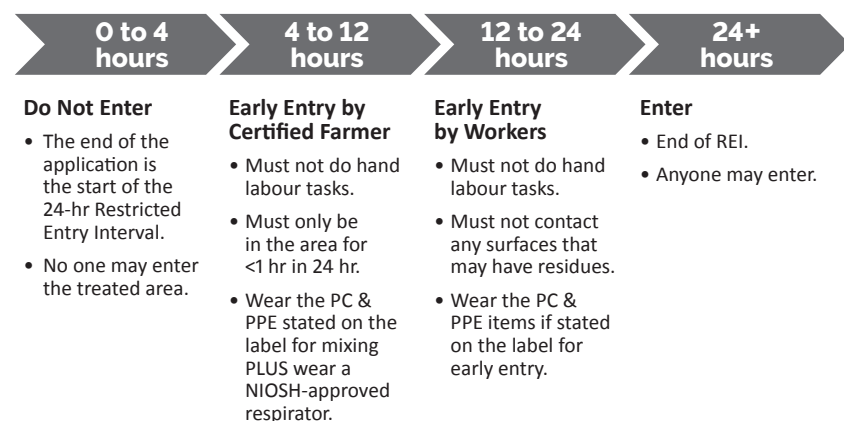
0 to 4 hours

Do Not Enter

• The end of the application is the start of the 24-hr Restricted Entry Interval.

• No one may enter the treated area.

4 to 12 hours

Early Entry by Certified Farmer

• Must not do hand labour tasks.

• Must only be in the area for <1 hr in 24 hr.

• Wear the PC & PPE stated on the label for mixing PLUS wear a NIOSH-approved respirator.

12 to 24 hours

Early Entry by Workers

• Must not do hand labour tasks.

• Must not contact any surfaces that may have residues.

• Wear the PC & PPE items if stated on the label for early entry.

24+ hours

Enter

• End of REI.

• Anyone may enter.